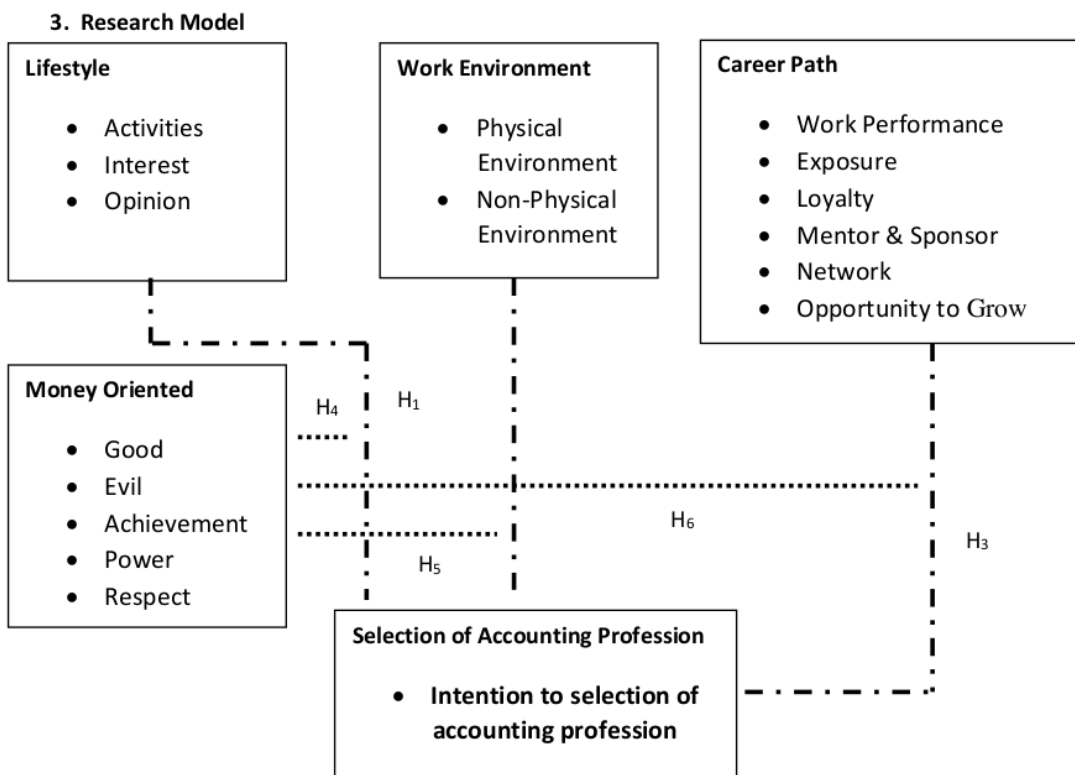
3. Research Model

Lifestyle

- Activities
- Interest
- Opinion

Work Environment

- Physical Environment
- Non-Physical Environment

Career Path

- Work Performance
- Exposure
- Loyalty
- Mentor & Sponsor
- Network
- Opportunity to Grow

Money Oriented

- Good
- Evil
- Achievement
- Power
- Respect

H$_4$

H$_1$

H$_6$

H$_5$

H$_3$

Selection of Accounting Profession

- Intention to selection of accounting profession